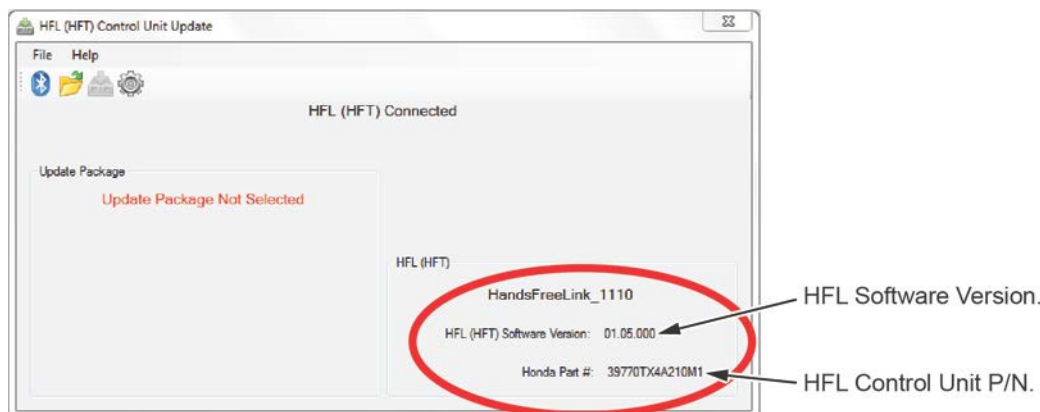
HFL (HFT) Control Unit Update

File Help

HFL (HFT) Connected

Update Package

Update Package Not Selected

HFL (HFT)

HandsFreeLink_1110

HFL (HFT) Software Version: 01.05.000

Honda Part #: 39770TX4A210M1

HFL Software Version.

HFL Control Unit P/N.